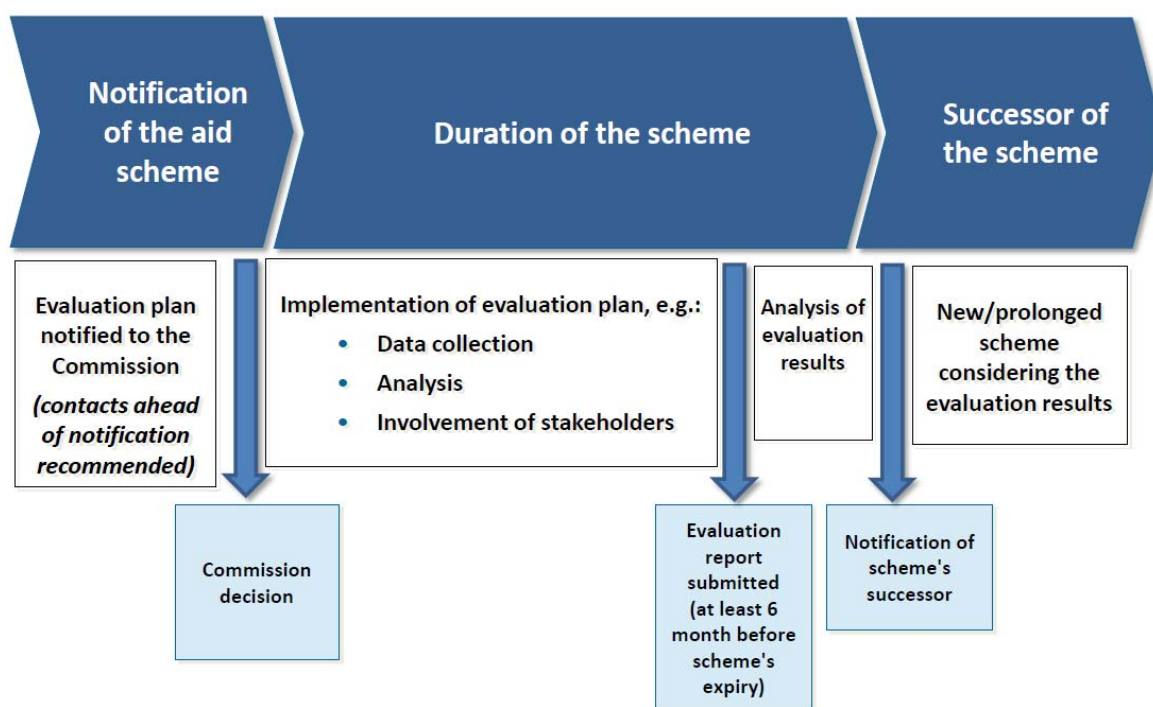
Notification of the aid scheme

Duration of the scheme

Successor of the scheme

Evaluation plan notified to the Commission *(contacts ahead of notification recommended)*

Implementation of evaluation plan, e.g.:
- Data collection
- Analysis
- Involvement of stakeholders

Analysis of evaluation results

New/prolonged scheme considering the evaluation results

Commission decision

Evaluation report submitted (at least 6 month before scheme's expiry)

Notification of scheme's successor